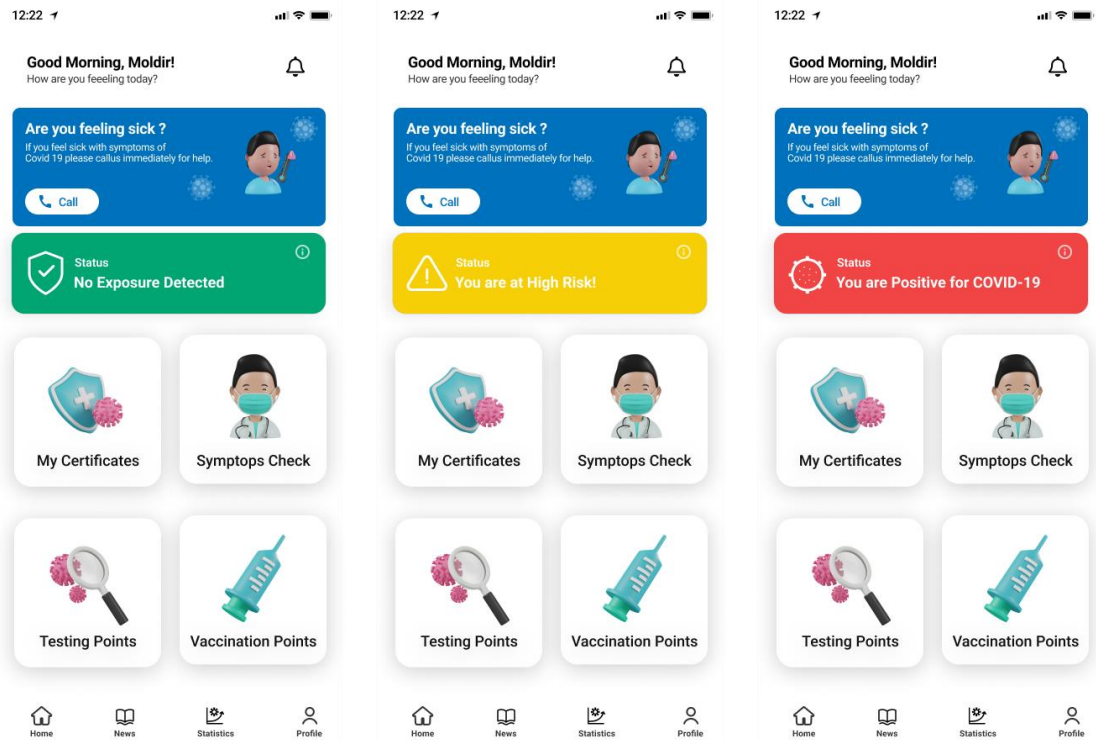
12:22

Good Morning, Moldir!
How are you feeeling today?

Are you feeling sick ?
If you feel sick with symptoms of Covid 19 please callus immediately for help.

Call

Status
No Exposure Detected

My Certificates

Symptops Check

Testing Points

Vaccination Points

Home News Statistics Profile

12:22

Good Morning, Moldir!
How are you feeeling today?

Are you feeling sick ?
If you feel sick with symptoms of Covid 19 please callus immediately for help.

Call

Status
You are at High Risk!

My Certificates

Symptops Check

Testing Points

Vaccination Points

Home News Statistics Profile

12:22

Good Morning, Moldir!
How are you feeeling today?

Are you feeling sick ?
If you feel sick with symptoms of Covid 19 please callus immediately for help.

Call

Status
You are Positive for COVID-19

My Certificates

Symptops Check

Testing Points

Vaccination Points

Home News Statistics Profile